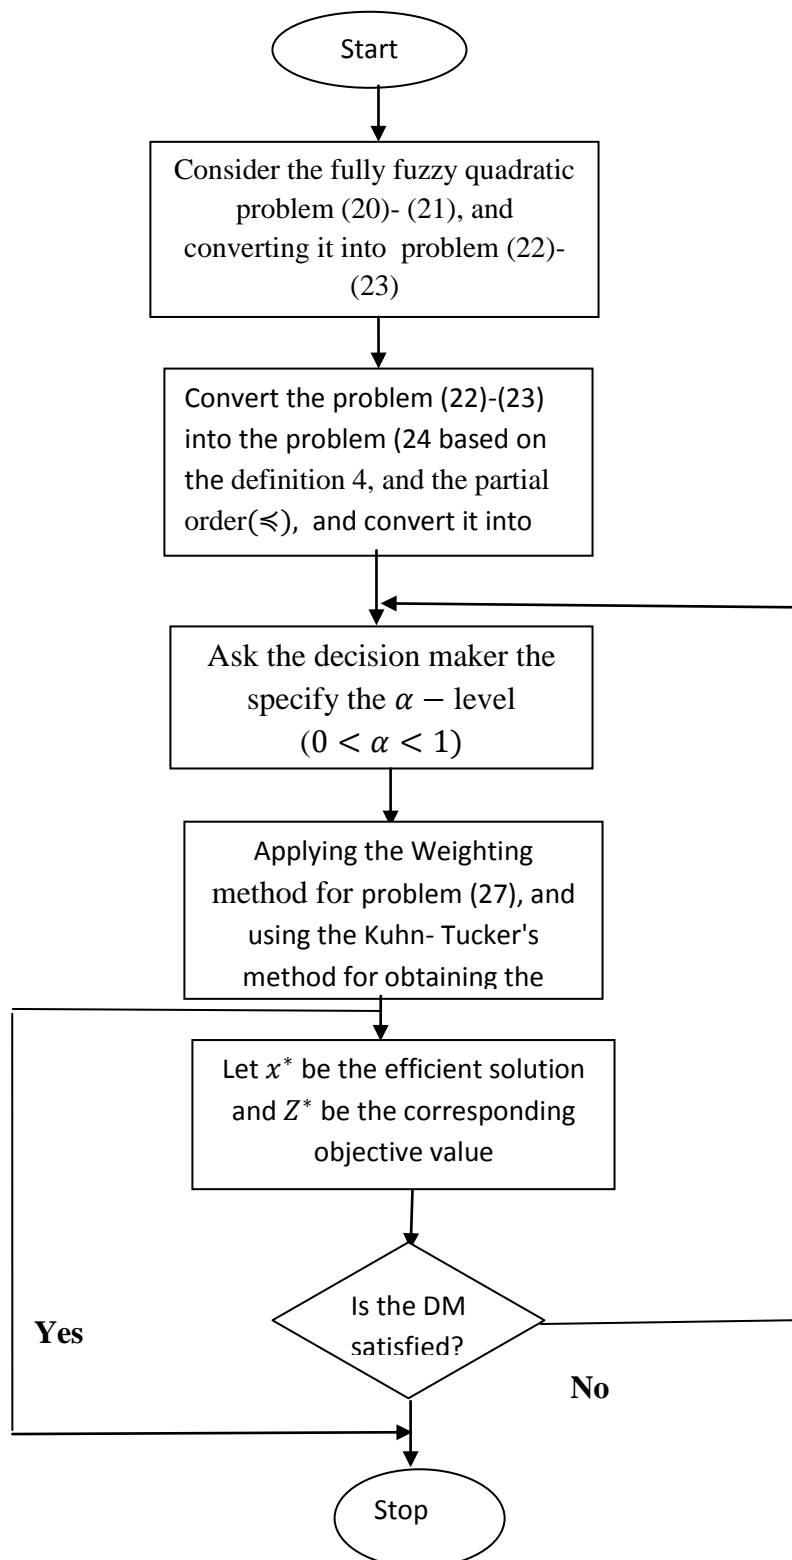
Start

Consider the fully fuzzy quadratic problem (20)- (21), and converting it into problem (22)-(23)

Convert the problem (22)-(23) into the problem (24 based on the definition 4, and the partial order(≼), and convert it into

Ask the decision maker the specify the $\alpha -$ level $(0 < \alpha < 1)$

Applying the Weighting method for problem (27), and using the Kuhn- Tucker's method for obtaining the

Let $x^*$ be the efficient solution and $Z^*$ be the corresponding objective value

Is the DM satisfied?

Yes

No

Stop